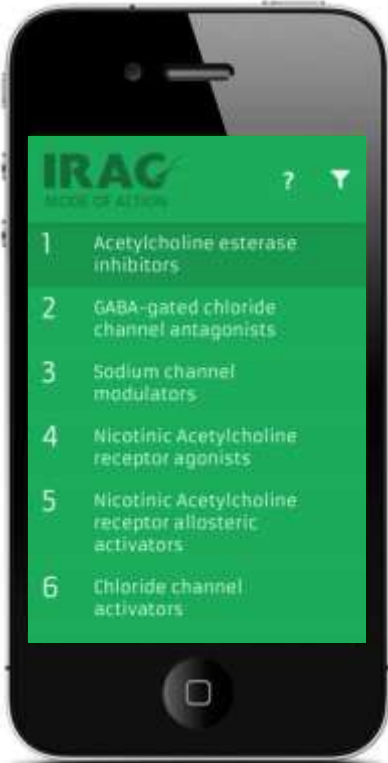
IRAC
MODE OF ACTION

?

1 Acetylcholine esterase inhibitors

2 GABA-gated chloride channel antagonists

3 Sodium channel modulators

4 Nicotinic Acetylcholine receptor agonists

5 Nicotinic Acetylcholine receptor allosteric activators

6 Chloride channel activators